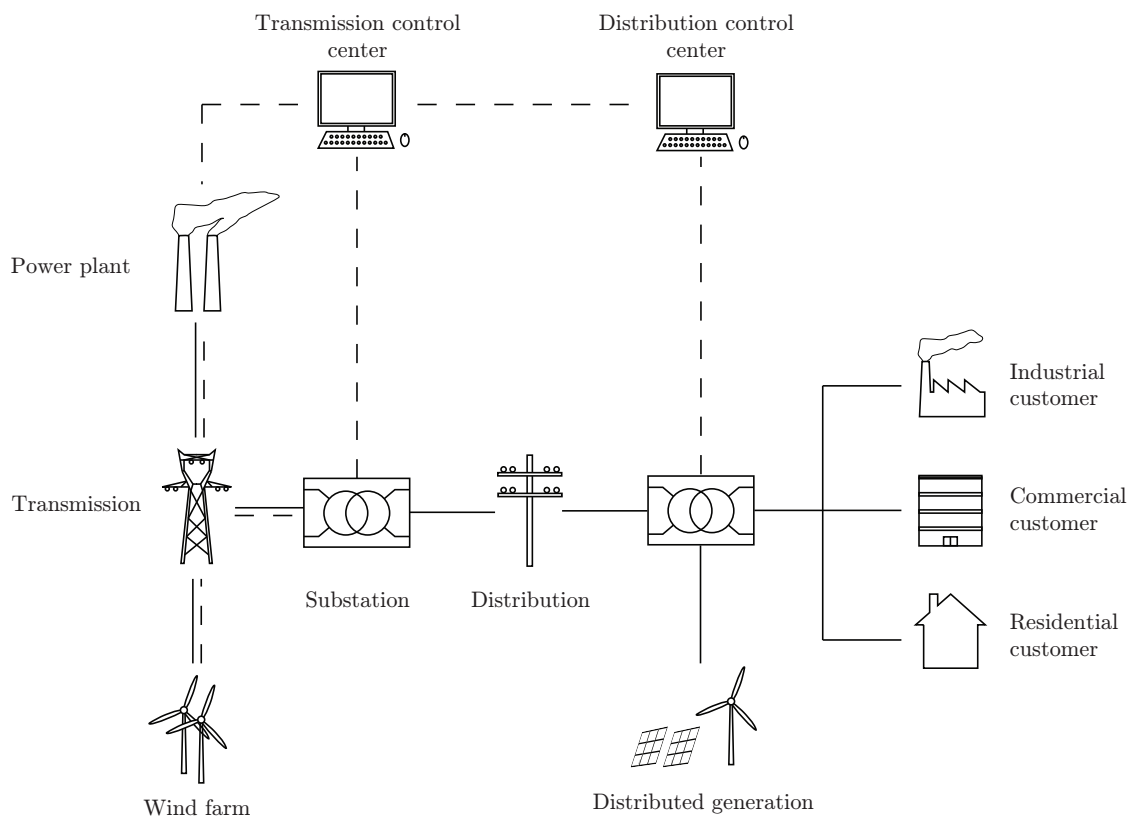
Transmission control center

Distribution control center

Power plant

Industrial customer

Transmission

Commercial customer

Substation

Distribution

Residential customer

Wind farm

Distributed generation